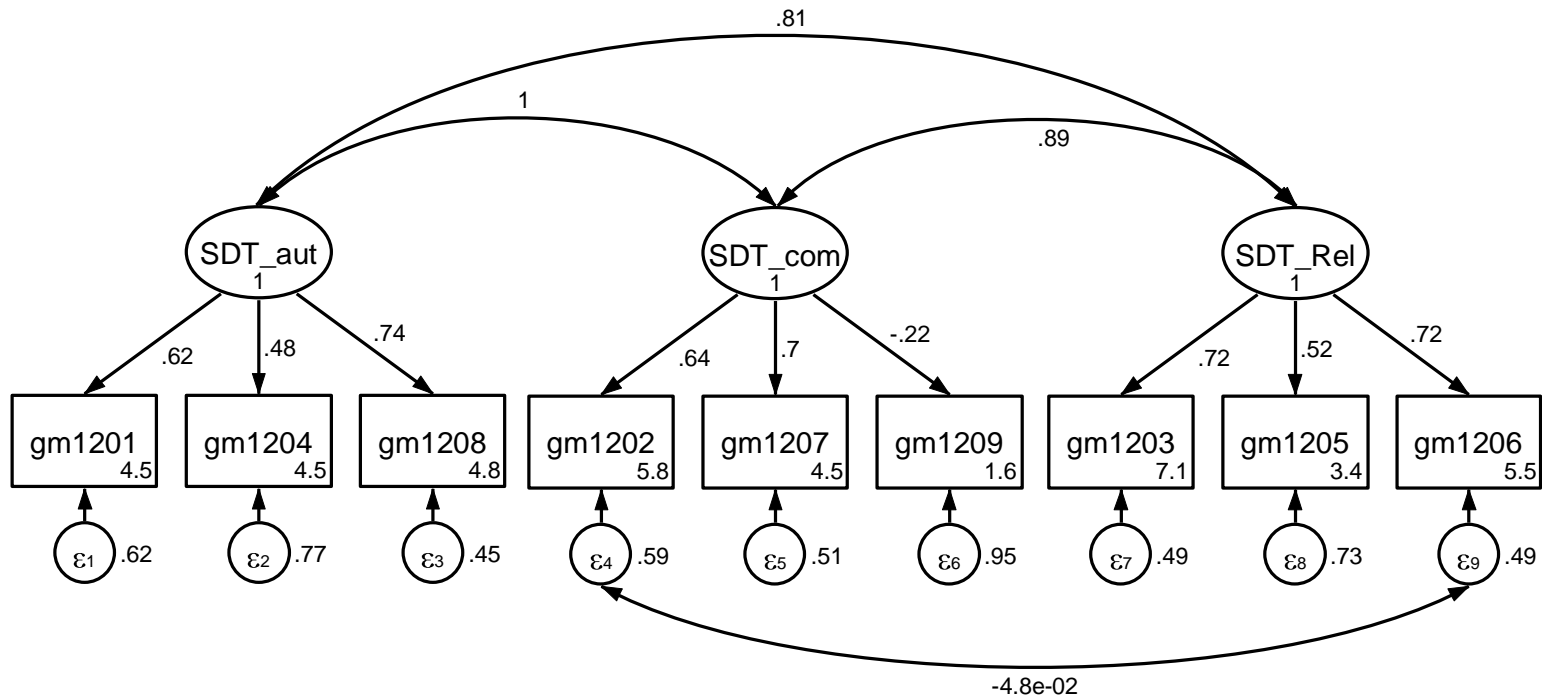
.81

1

.89

SDT_aut
1

SDT_com
1

SDT_Rel
1

.62 .48 .74

.64 .7 -.22

.72 .52 .72

gm1201
4.5

gm1204
4.5

gm1208
4.8

gm1202
5.8

gm1207
4.5

gm1209
1.6

gm1203
7.1

gm1205
3.4

gm1206
5.5

$\varepsilon_1$ .62

$\varepsilon_2$ .77

$\varepsilon_3$ .45

$\varepsilon_4$ .59

$\varepsilon_5$ .51

$\varepsilon_6$ .95

$\varepsilon_7$ .49

$\varepsilon_8$ .73

$\varepsilon_9$ .49

-4.8e-02